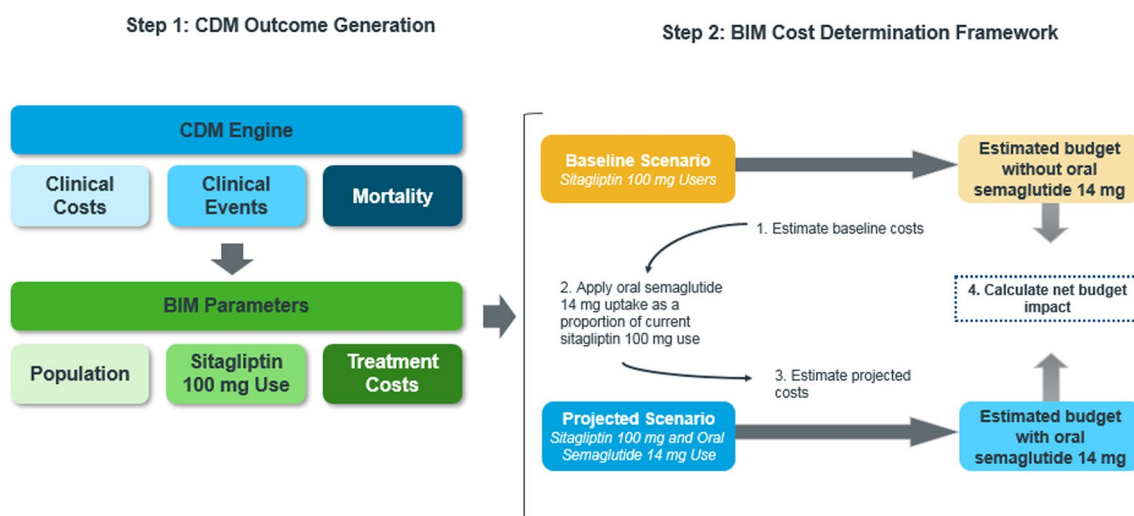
Step 1: CDM Outcome Generation

CDM Engine

Clinical Costs

Clinical Events

Mortality

BIM Parameters

Population

Sitagliptin 100 mg Use

Treatment Costs

Step 2: BIM Cost Determination Framework

Baseline Scenario
Sitagliptin 100 mg Users

Estimated budget without oral semaglutide 14 mg

1. Estimate baseline costs

2. Apply oral semaglutide 14 mg uptake as a proportion of current sitagliptin 100 mg use

4. Calculate net budget impact

3. Estimate projected costs

Projected Scenario
Sitagliptin 100 mg and Oral Semaglutide 14 mg Use

Estimated budget with oral semaglutide 14 mg